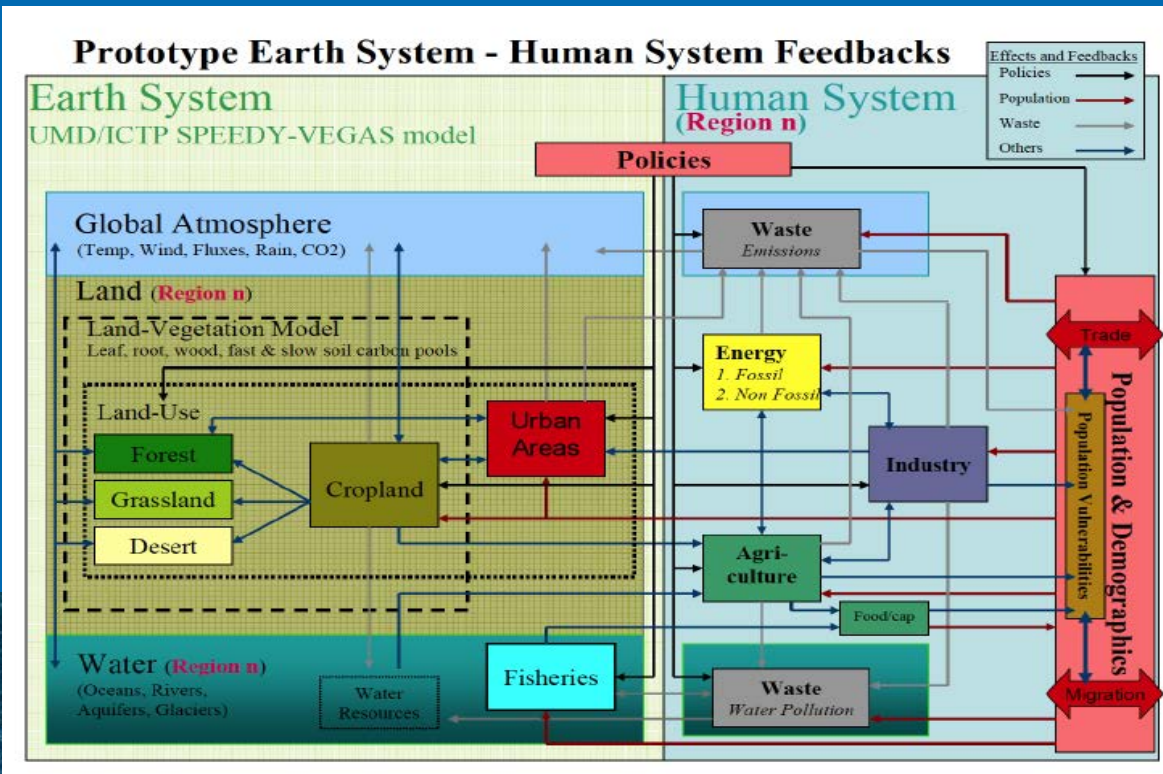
Prototype Earth System - Human System Feedbacks

Effects and Feedbacks
Policies
Population
Waste
Others

Earth System
UMD/ICTP SPEEDY-VEGAS model

Human System
(Region n)

Policies

Global Atmosphere
(Temp, Wind, Fluxes, Rain, CO2)

Waste
Emissions

Land (Region n)

Land-Vegetation Model
Leaf, root, wood, fast & slow soil carbon pools

Energy
1. Fossil
2. Non Fossil

Trade

Land-Use

Forest

Grassland

Desert

Cropland

Urban Areas

Industry

Population & Demographics

Population Vulnerabilities

Agri-culture

Food/cap

Water (Region n)
(Oceans, Rivers, Aquifers, Glaciers)

Water Resources

Fisheries

Waste
Water Pollution

Migration